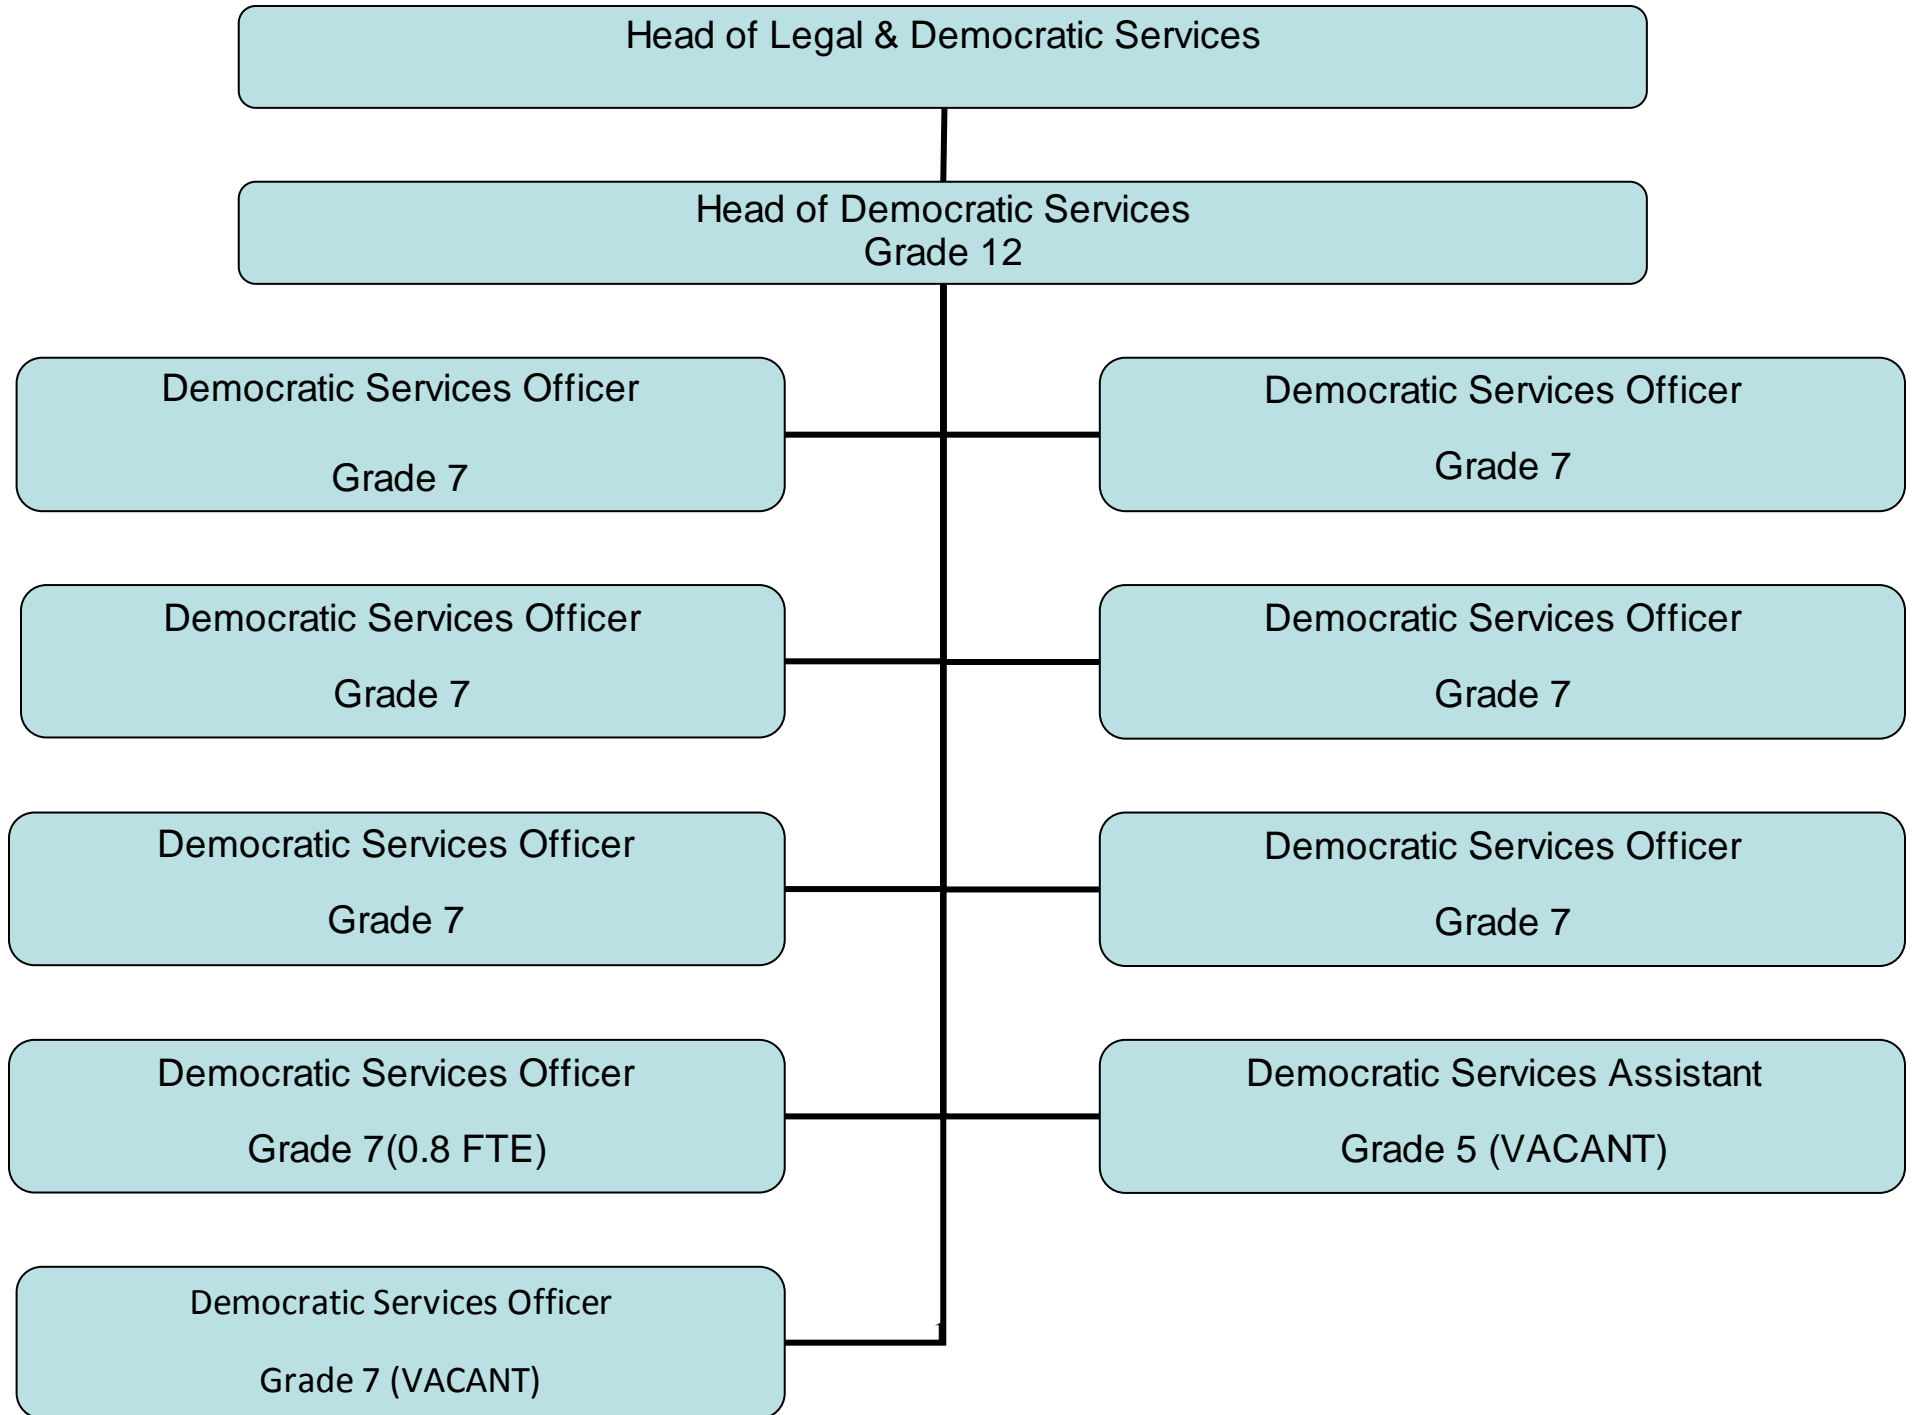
Head of Legal & Democratic Services

Head of Democratic Services
Grade 12

Democratic Services Officer

Grade 7

Democratic Services Officer

Grade 7

Democratic Services Officer

Grade 7

Democratic Services Officer

Grade 7

Democratic Services Officer

Grade 7

Democratic Services Officer

Grade 7

Democratic Services Officer

Grade 7(0.8 FTE)

Democratic Services Assistant

Grade 5 (VACANT)

Democratic Services Officer

Grade 7 (VACANT)